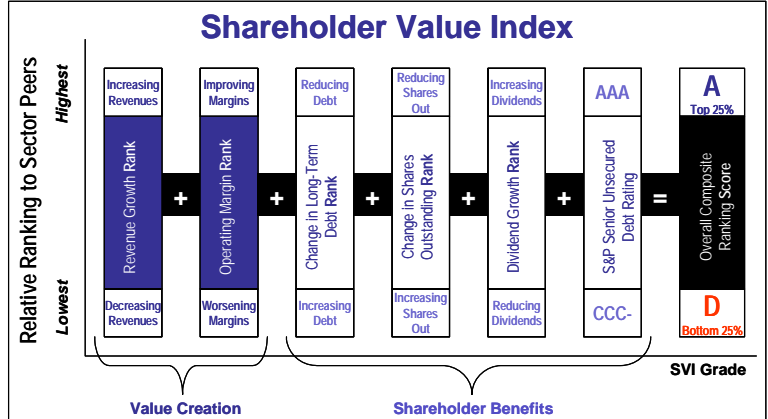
Shareholder Value Index

Relative Ranking to Sector Peers

Highest

Lowest

Increasing Revenues

Revenue Growth Rank

Decreasing Revenues

+

Improving Margins

Operating Margin Rank

Worsening Margins

+

Reducing Debt

Change in Long-Term Debt Rank

Increasing Debt

+

Reducing Shares Out

Change in Shares Outstanding Rank

Increasing Shares Out

+

Increasing Dividends

Dividend Growth Rank

Reducing Dividends

+

AAA

S&P Senior Unsecured Debt Rating

CCC-

=

A

Top 25%

Overall Composite Ranking Score

D

Bottom 25%

SVI Grade

Value Creation

Shareholder Benefits